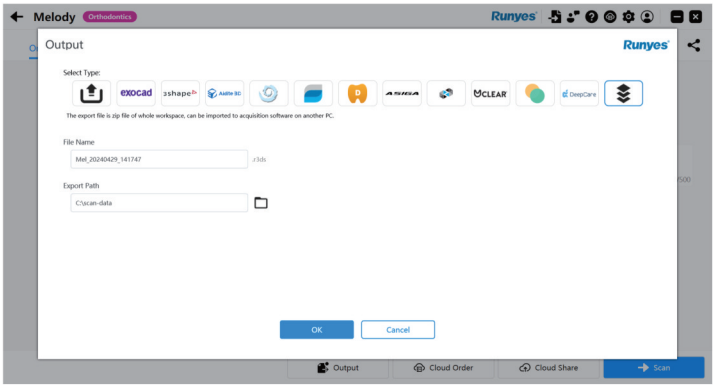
Melody Orthodontics

Runyes

Output

Runyes

Select Type:

exocad 3shape Aidite 3D ASIGA CLEAR DeepCare

The export file is zip file of whole workspace, can be imported to acquisition software on another PC.

File Name

Mel_20240429_141747 .tds

Export Path

C:\scan-data

OK Cancel

Output Cloud Order Cloud Share Scan